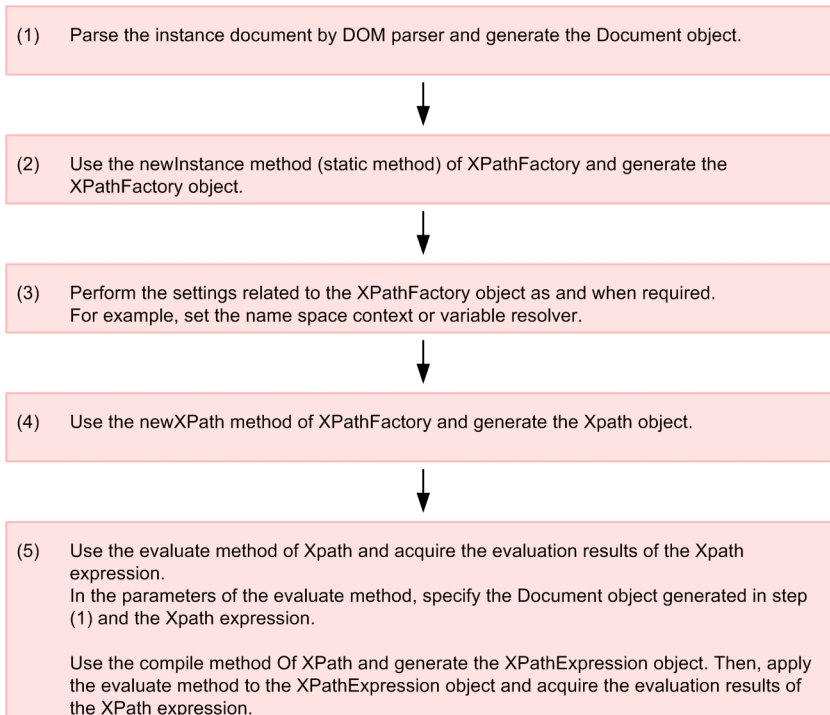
(1) Parse the instance document by DOM parser and generate the Document object.

(2) Use the newInstance method (static method) of XPathFactory and generate the XPathFactory object.

(3) Perform the settings related to the XPathFactory object as and when required.
For example, set the name space context or variable resolver.

(4) Use the newXPath method of XPathFactory and generate the Xpath object.

(5) Use the evaluate method of Xpath and acquire the evaluation results of the Xpath expression.
In the parameters of the evaluate method, specify the Document object generated in step (1) and the Xpath expression.

Use the compile method Of XPath and generate the XPathExpression object. Then, apply the evaluate method to the XPathExpression object and acquire the evaluation results of the XPath expression.